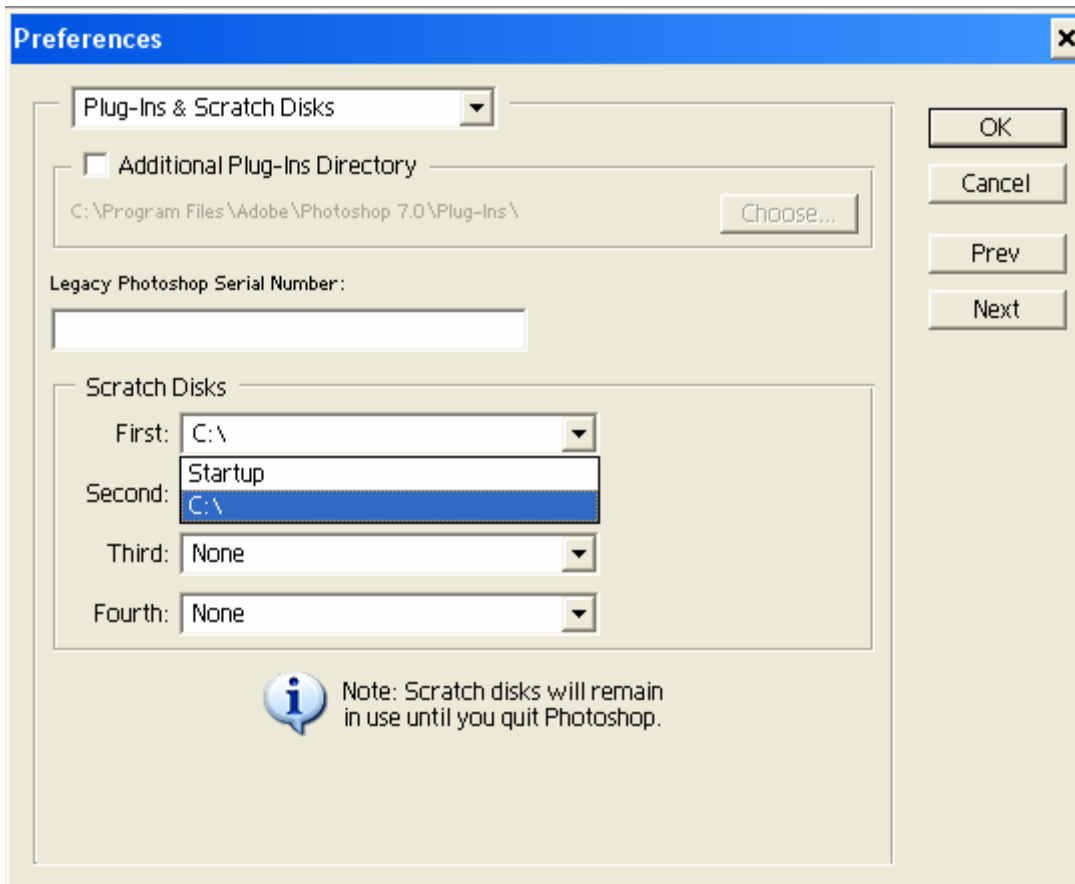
Preferences

Plug-Ins & Scratch Disks

Additional Plug-Ins Directory

C:\Program Files\Adobe\Photoshop 7.0\Plug-Ins\

Choose...

Legacy Photoshop Serial Number:

Scratch Disks

First: C:\

Startup

C:\

Second:

Third: None

Fourth: None

Note: Scratch disks will remain in use until you quit Photoshop.

OK

Cancel

Prev

Next